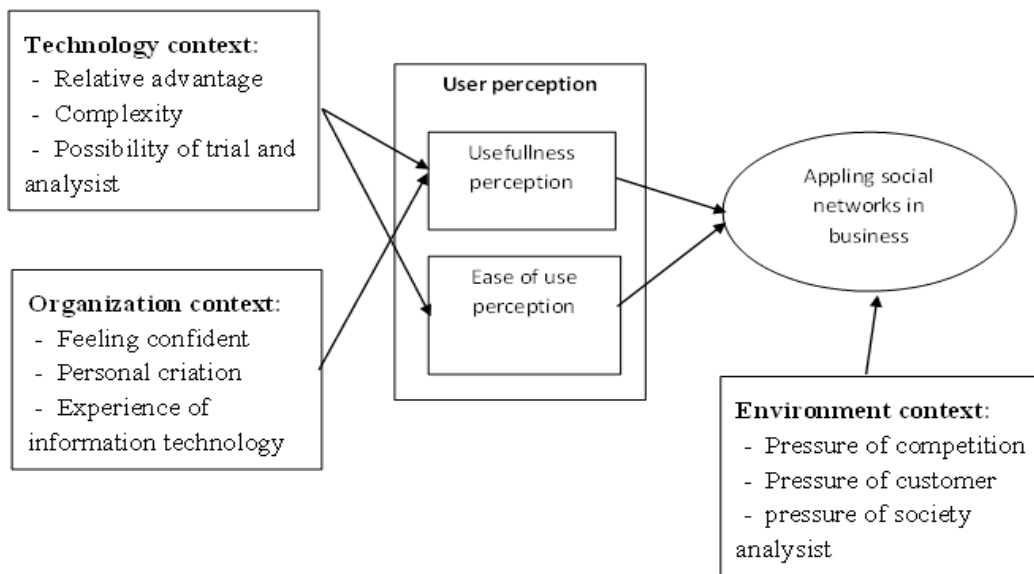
**Technology context**:
- Relative advantage
- Complexity
- Possibility of trial and analysist

**Organization context**:
- Feeling confident
- Personal criation
- Experience of information technology

**User perception**

Usefullness perception

Ease of use perception

Appling social networks in business

**Environment context**:
- Pressure of competition
- Pressure of customer
- pressure of society analysist